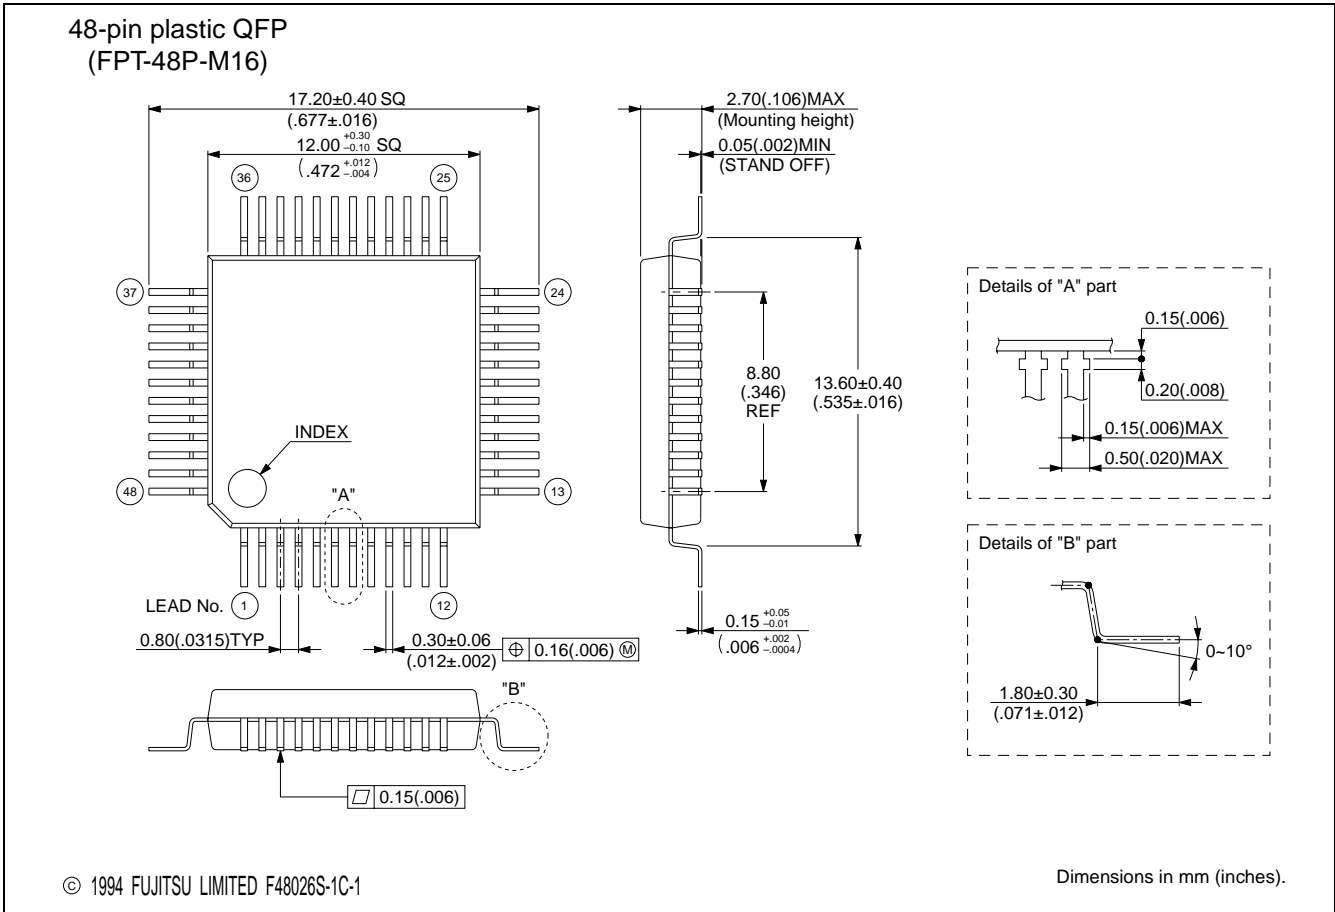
48-pin plastic QFP
(FPT-48P-M16)

17.20±0.40 SQ
(.677±.016)
$12.00^{+0.30}_{-0.10}$ SQ
$(.472^{+.012}_{-.004})$

2.70(.106)MAX
(Mounting height)
0.05(.002)MIN
(STAND OFF)

36
25
37
24
48
13
1
12

INDEX
"A"
LEAD No.

8.80
(.346)
REF

13.60±0.40
(.535±.016)

Details of "A" part
0.15(.006)
0.20(.008)
0.15(.006)MAX
0.50(.020)MAX

Details of "B" part
0~10°
1.80±0.30
(.071±.012)

0.80(.0315)TYP
0.30±0.06
(.012±.002)
0.16(.006) Ⓜ

$0.15^{+0.05}_{-0.01}$
$(.006^{+.002}_{-.0004})$

"B"

0.15(.006)

© 1994 FUJITSU LIMITED F48026S-1C-1

Dimensions in mm (inches).